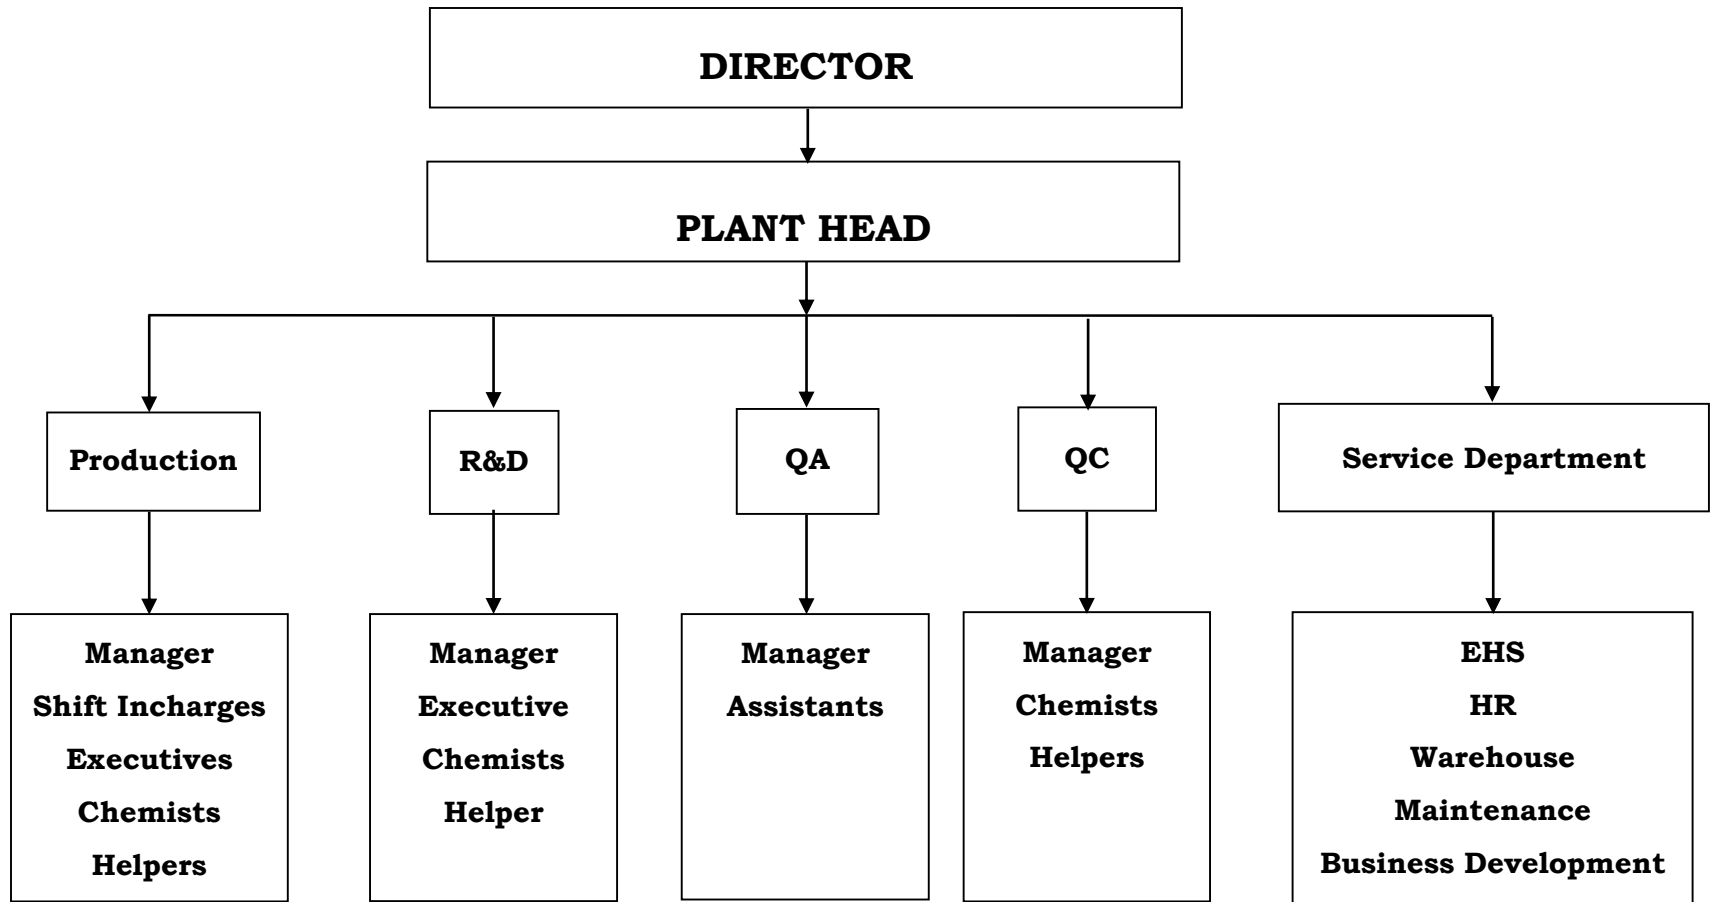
DIRECTOR

PLANT HEAD

Production

R&D

QA

QC

Service Department

Manager
Shift Incharges
Executives
Chemists
Helpers

Manager
Executive
Chemists
Helper

Manager
Assistants

Manager
Chemists
Helpers

EHS
HR
Warehouse
Maintenance
Business Development